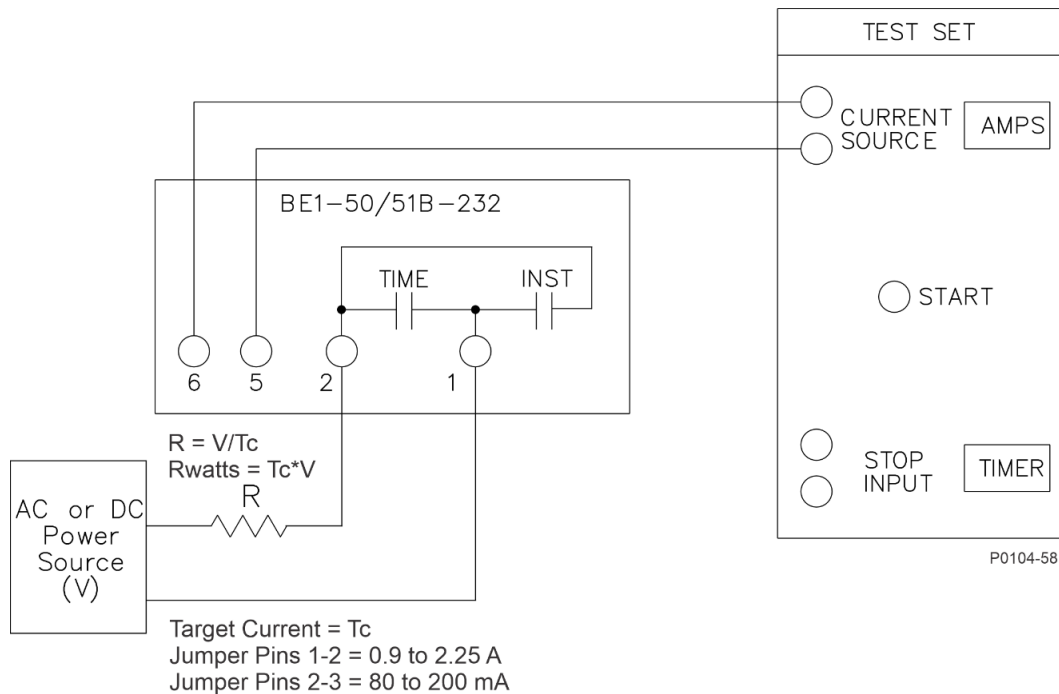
TEST SET

CURRENT SOURCE

AMPS

BE1-50/51B-232

TIME

INST

START

6 5 2 1

R = V/Tc
Rwatts = Tc*V
R

AC or DC Power Source (V)

STOP INPUT

TIMER

P0104-58

Target Current = Tc
Jumper Pins 1-2 = 0.9 to 2.25 A
Jumper Pins 2-3 = 80 to 200 mA